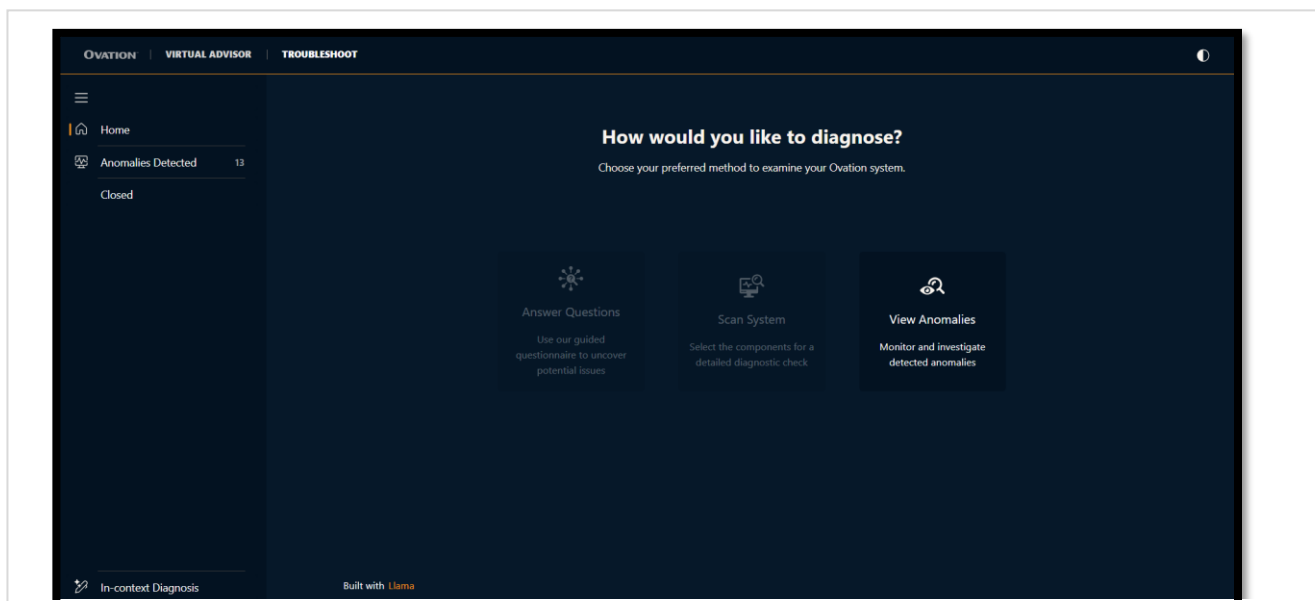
OVATION | VIRTUAL ADVISOR | TROUBLESHOOT

Home

Anomalies Detected 13

Closed

How would you like to diagnose?

Choose your preferred method to examine your Ovation system.

Answer Questions

Use our guided questionnaire to uncover potential issues

Scan System

Select the components for a detailed diagnostic check

View Anomalies

Monitor and investigate detected anomalies

In-context Diagnosis

Built with Llama